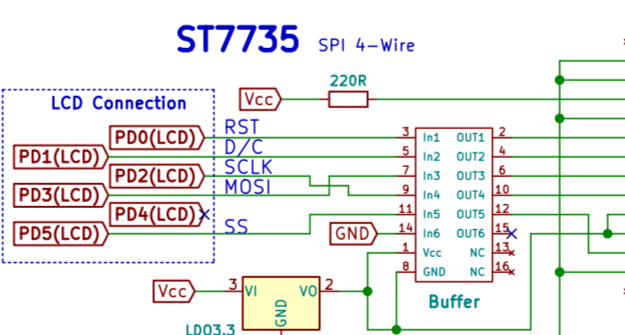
ST7735 SPI 4-Wire

LCD Connection

PD0(LCD)
PD1(LCD)
PD2(LCD)
PD3(LCD)
PD4(LCD)
PD5(LCD)

Vcc
220R

RST
D/C
SCLK
MOSI
SS

GND

3 In1 OUT1 2
5 In2 OUT2 4
7 In3 OUT3 6
9 In4 OUT4 10
11 In5 OUT5 12
14 In6 OUT6 15
1 Vcc NC 13
8 GND NC 16

Buffer

Vcc
3 VI VO 2
GND
LD03.3